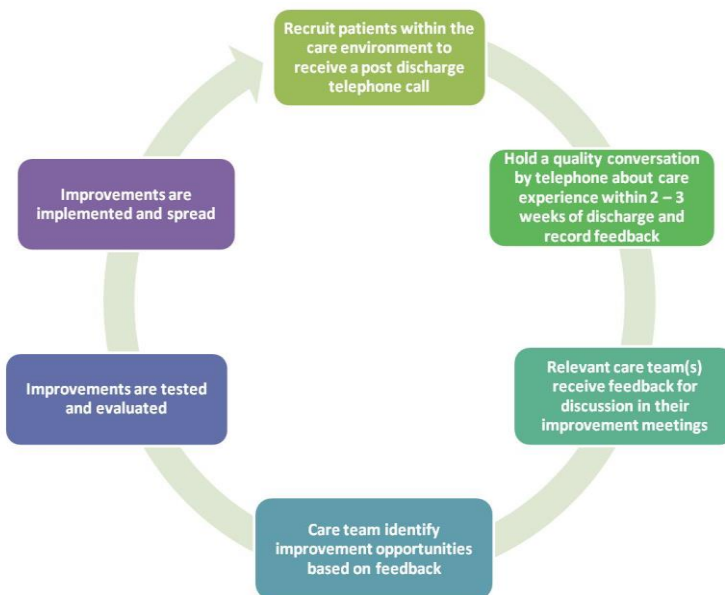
Recruit patients within the care environment to receive a post discharge telephone call

Hold a quality conversation by telephone about care experience within 2 – 3 weeks of discharge and record feedback

Relevant care team(s) receive feedback for discussion in their improvement meetings

Care team identify improvement opportunities based on feedback

Improvements are tested and evaluated

Improvements are implemented and spread